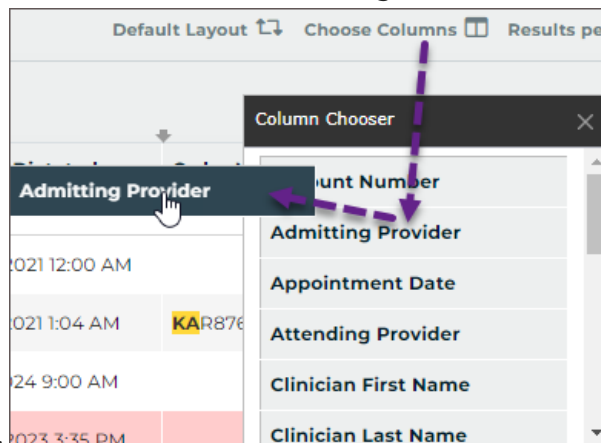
Default Layout Choose Columns Results pe

Column Chooser

Admitting Provider

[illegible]ount Number

Admitting Provider

Appointment Date

Attending Provider

Clinician First Name

Clinician Last Name

2021 12:00 AM

2021 1:04 AM

KAR876

024 9:00 AM

2023 3:35 PM